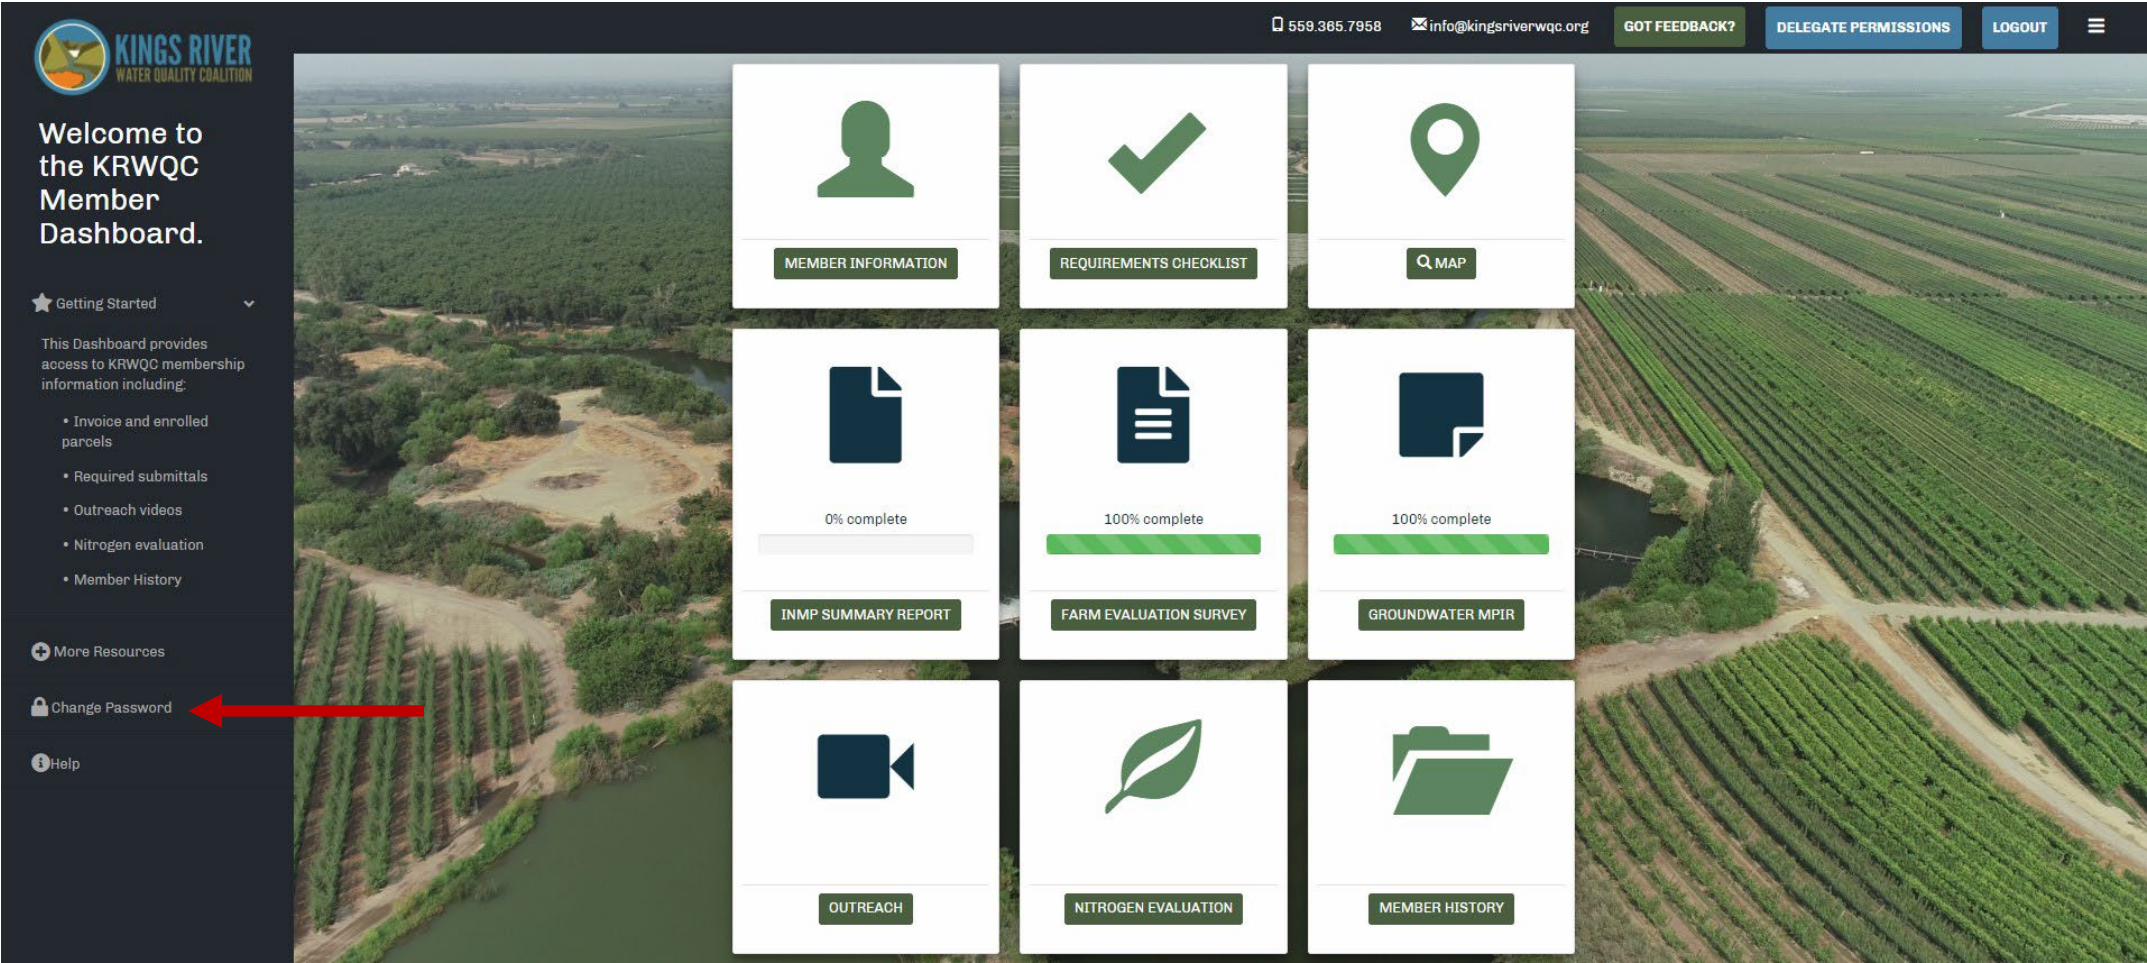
KINGS RIVER
WATER QUALITY COALITION

559.365.7958 info@kingsriverwqc.org GOT FEEDBACK? DELEGATE PERMISSIONS LOGOUT

Welcome to the KRWQC Member Dashboard.

Getting Started

This Dashboard provides access to KRWQC membership information including:

• Invoice and enrolled parcels
• Required submittals
• Outreach videos
• Nitrogen evaluation
• Member History

More Resources

Change Password

Help

MEMBER INFORMATION

REQUIREMENTS CHECKLIST

MAP

0% complete

INMP SUMMARY REPORT

100% complete

FARM EVALUATION SURVEY

100% complete

GROUNDWATER MPIR

OUTREACH

NITROGEN EVALUATION

MEMBER HISTORY